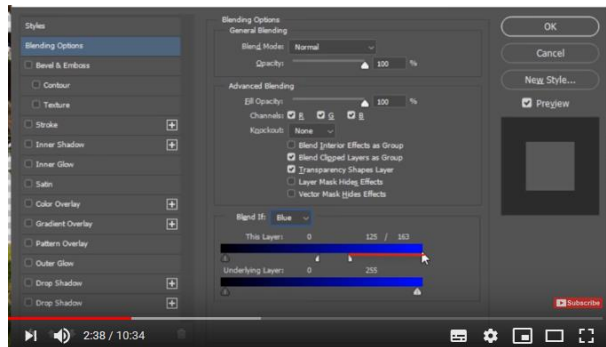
Styles

Blending Options

Bevel & Emboss

Contour

Texture

Stroke

Inner Shadow

Inner Glow

Satin

Color Overlay

Gradient Overlay

Pattern Overlay

Outer Glow

Drop Shadow

Drop Shadow

Blending Options
General Blending
Blend Mode: Normal
Opacity: 100 %

Advanced Blending
Fill Opacity: 100 %
Channels: R G B
Knockout: None
Blend Interior Effects as Group
Blend Clipped Layers as Group
Transparency Shapes Layer
Layer Mask Hides Effects
Vector Mask Hides Effects

Blend If: Blue
This Layer: 0 125 / 163
Underlying Layer: 0 255

OK

Cancel

New Style...

Preview

Subscribe

2:38 / 10:34